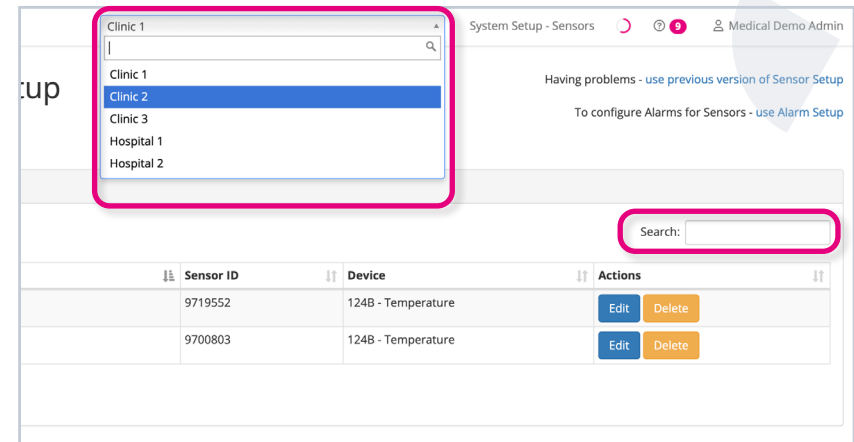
Clinic 1

Clinic 1
Clinic 2
Clinic 3
Hospital 1
Hospital 2

System Setup - Sensors ⓘ 9 Medical Demo Admin

tup

Having problems - use previous version of Sensor Setup

To configure Alarms for Sensors - use Alarm Setup

Search:

| | Sensor ID | Device | Actions |
|---|---|---|---|
| | 9719552 | 124B - Temperature | Edit Delete |
| | 9700803 | 124B - Temperature | Edit Delete |